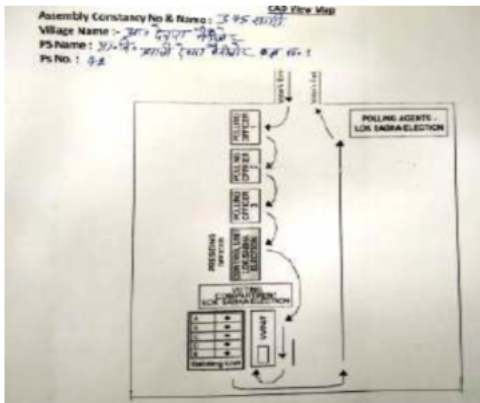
CAD View Map

Assembly Constancy No & Name : 345 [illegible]
Village Name :- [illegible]
PS Name : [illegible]
Ps No. : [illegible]

Voters Entry
Voters Exit

POLLING AGENTS - LOK SABHA ELECTION

POLLING OFFICER 1
POLLING OFFICER 2
POLLING OFFICER 3
CONTROL UNIT LOK SABHA ELECTION
PRESIDING OFFICER
VOTING COMPARTMENT LOK SABHA ELECTION
VVPAT
Balloting Unit